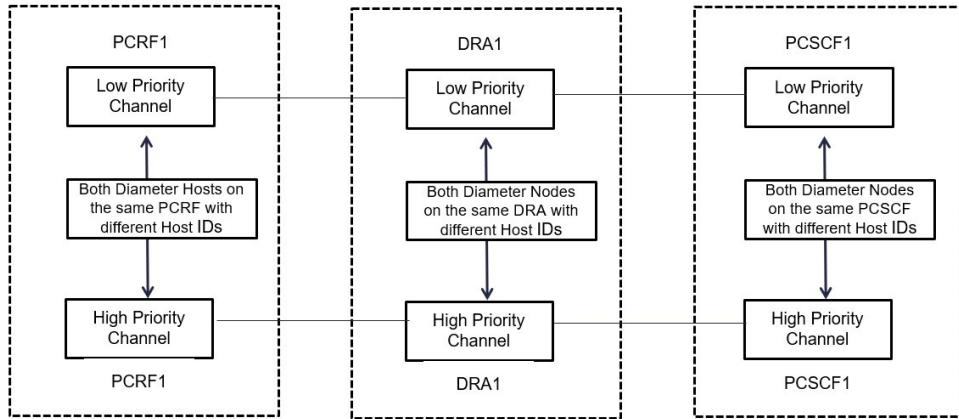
PCRF1

Low Priority Channel

Both Diameter Hosts on the same PCRF with different Host IDs

High Priority Channel

PCRF1

DRA1

Low Priority Channel

Both Diameter Nodes on the same DRA with different Host IDs

High Priority Channel

DRA1

PCSCF1

Low Priority Channel

Both Diameter Nodes on the same PCSCF with different Host IDs

High Priority Channel

PCSCF1